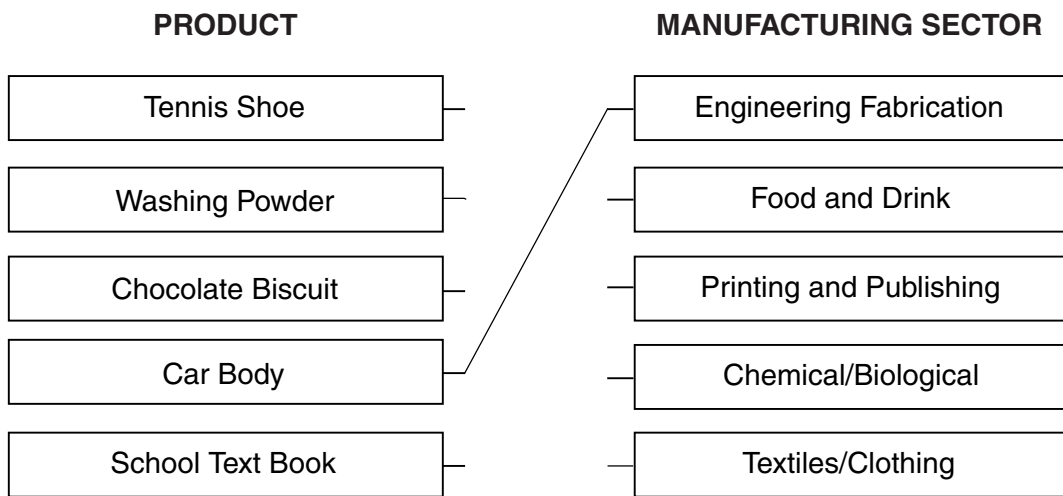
PRODUCT

MANUFACTURING SECTOR

Tennis Shoe

Washing Powder

Chocolate Biscuit

Car Body

School Text Book

Engineering Fabrication

Food and Drink

Printing and Publishing

Chemical/Biological

Textiles/Clothing